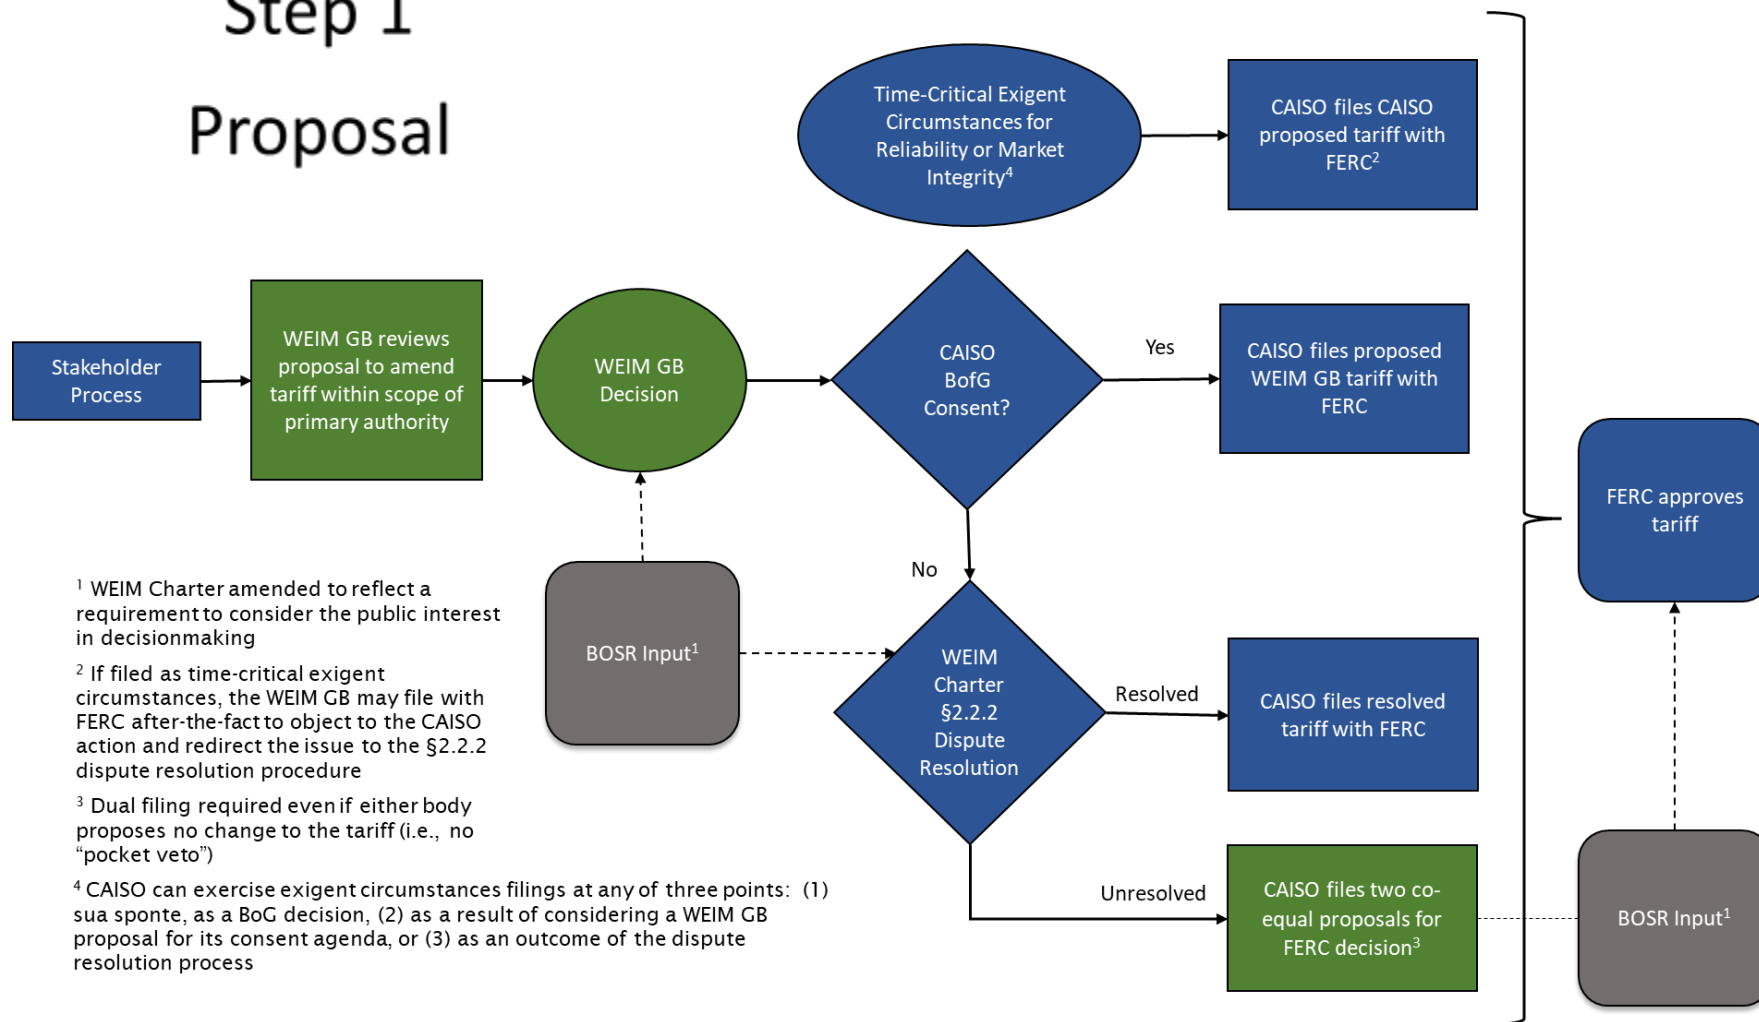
Step 1

Proposal

Time-Critical Exigent Circumstances for Reliability or Market Integrity$^4$

CAISO files CAISO proposed tariff with FERC$^2$

Stakeholder Process

WEIM GB reviews proposal to amend tariff within scope of primary authority

WEIM GB Decision

CAISO BofG Consent?

Yes

CAISO files proposed WEIM GB tariff with FERC

FERC approves tariff

No

$^1$ WEIM Charter amended to reflect a requirement to consider the public interest in decisionmaking

$^2$ If filed as time-critical exigent circumstances, the WEIM GB may file with FERC after-the-fact to object to the CAISO action and redirect the issue to the §2.2.2 dispute resolution procedure

$^3$ Dual filing required even if either body proposes no change to the tariff (i.e., no "pocket veto")

$^4$ CAISO can exercise exigent circumstances filings at any of three points: (1) sua sponte, as a BoG decision, (2) as a result of considering a WEIM GB proposal for its consent agenda, or (3) as an outcome of the dispute resolution process

BOSR Input$^1$

WEIM Charter §2.2.2 Dispute Resolution

Resolved

CAISO files resolved tariff with FERC

Unresolved

CAISO files two co-equal proposals for FERC decision$^3$

BOSR Input$^1$